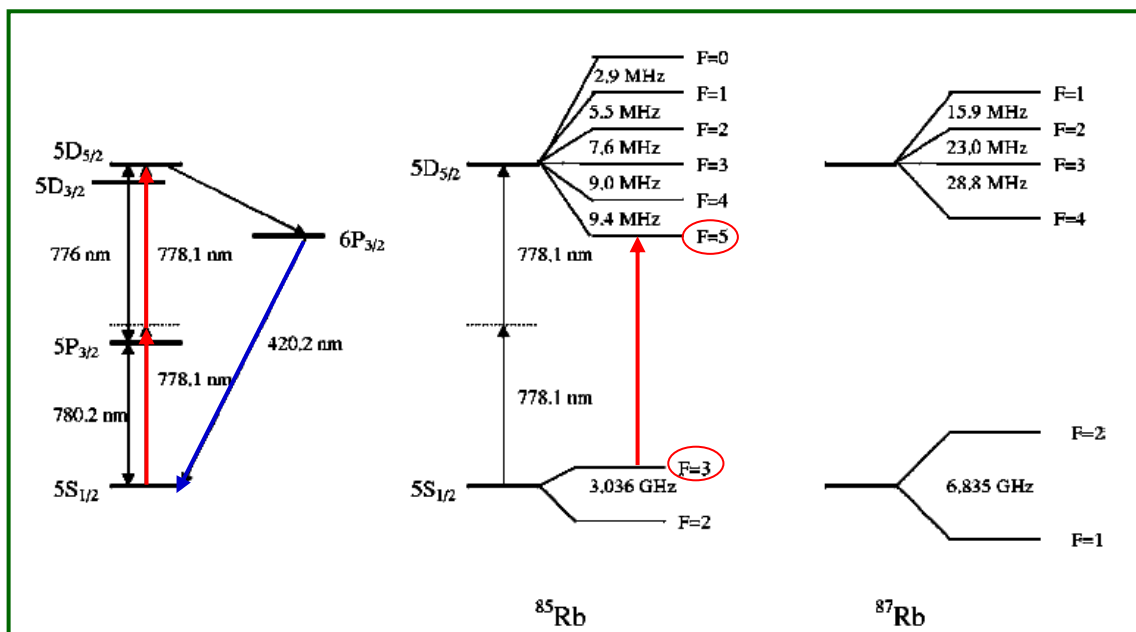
$5D_{5/2}$
$5D_{3/2}$
776 nm
778,1 nm
$6P_{3/2}$
$5P_{3/2}$
420,2 nm
778,1 nm
780.2 nm
$5S_{1/2}$

F=0
2,9 MHz
F=1
5.5 MHz
F=2
7,6 MHz
$5D_{5/2}$
F=3
9,0 MHz
F=4
9.4 MHz
F=5
778,1 nm
778.1 nm
F=3
$5S_{1/2}$
3,036 GHz
F=2
$^{85}$Rb

F=1
15.9 MHz
F=2
23,0 MHz
F=3
28,8 MHz
F=4
F=2
6,835 GHz
F=1
$^{87}$Rb